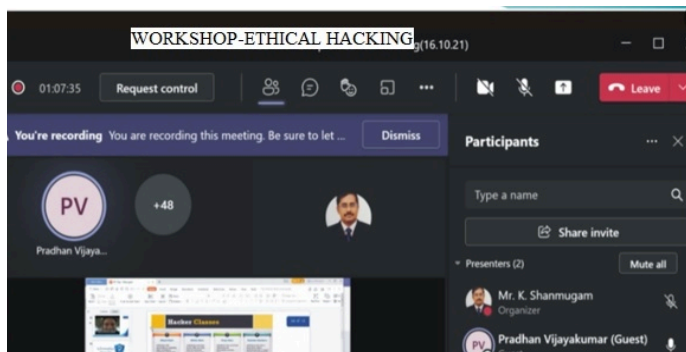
WORKSHOP-ETHICAL HACKING(16.10.21)

01:07:35 Request control

Leave

You're recording You are recording this meeting. Be sure to let ... Dismiss

PV

Pradhan Vijaya...

+48

Hacker Classes

Participants

Type a name

Share invite

Presenters (2) Mute all

Mr. K. Shanmugam
Organizer

PV Pradhan Vijayakumar (Guest)